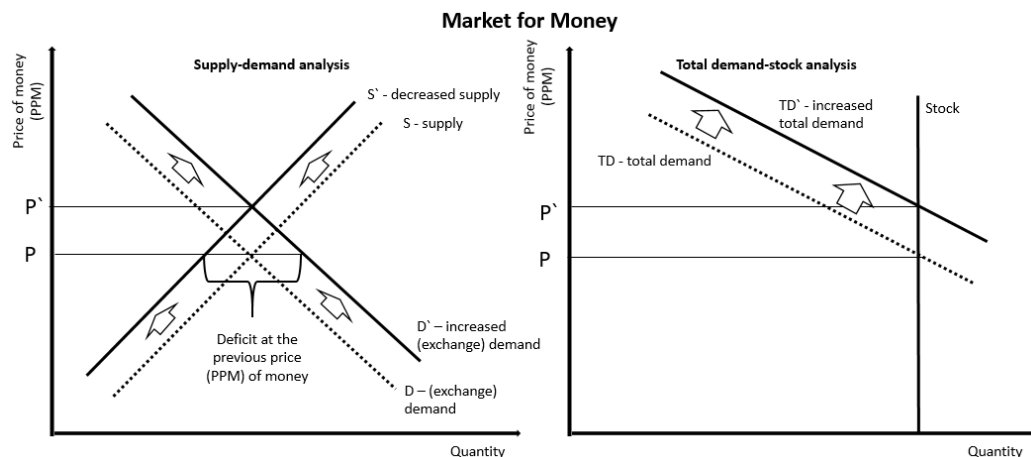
Market for Money

Supply-demand analysis

Price of money (PPM)

S` - decreased supply

S - supply

P`

P

Deficit at the previous price (PPM) of money

D` – increased (exchange) demand

D – (exchange) demand

Quantity

Total demand-stock analysis

Price of money (PPM)

TD` - increased total demand

Stock

TD - total demand

P`

P

Quantity